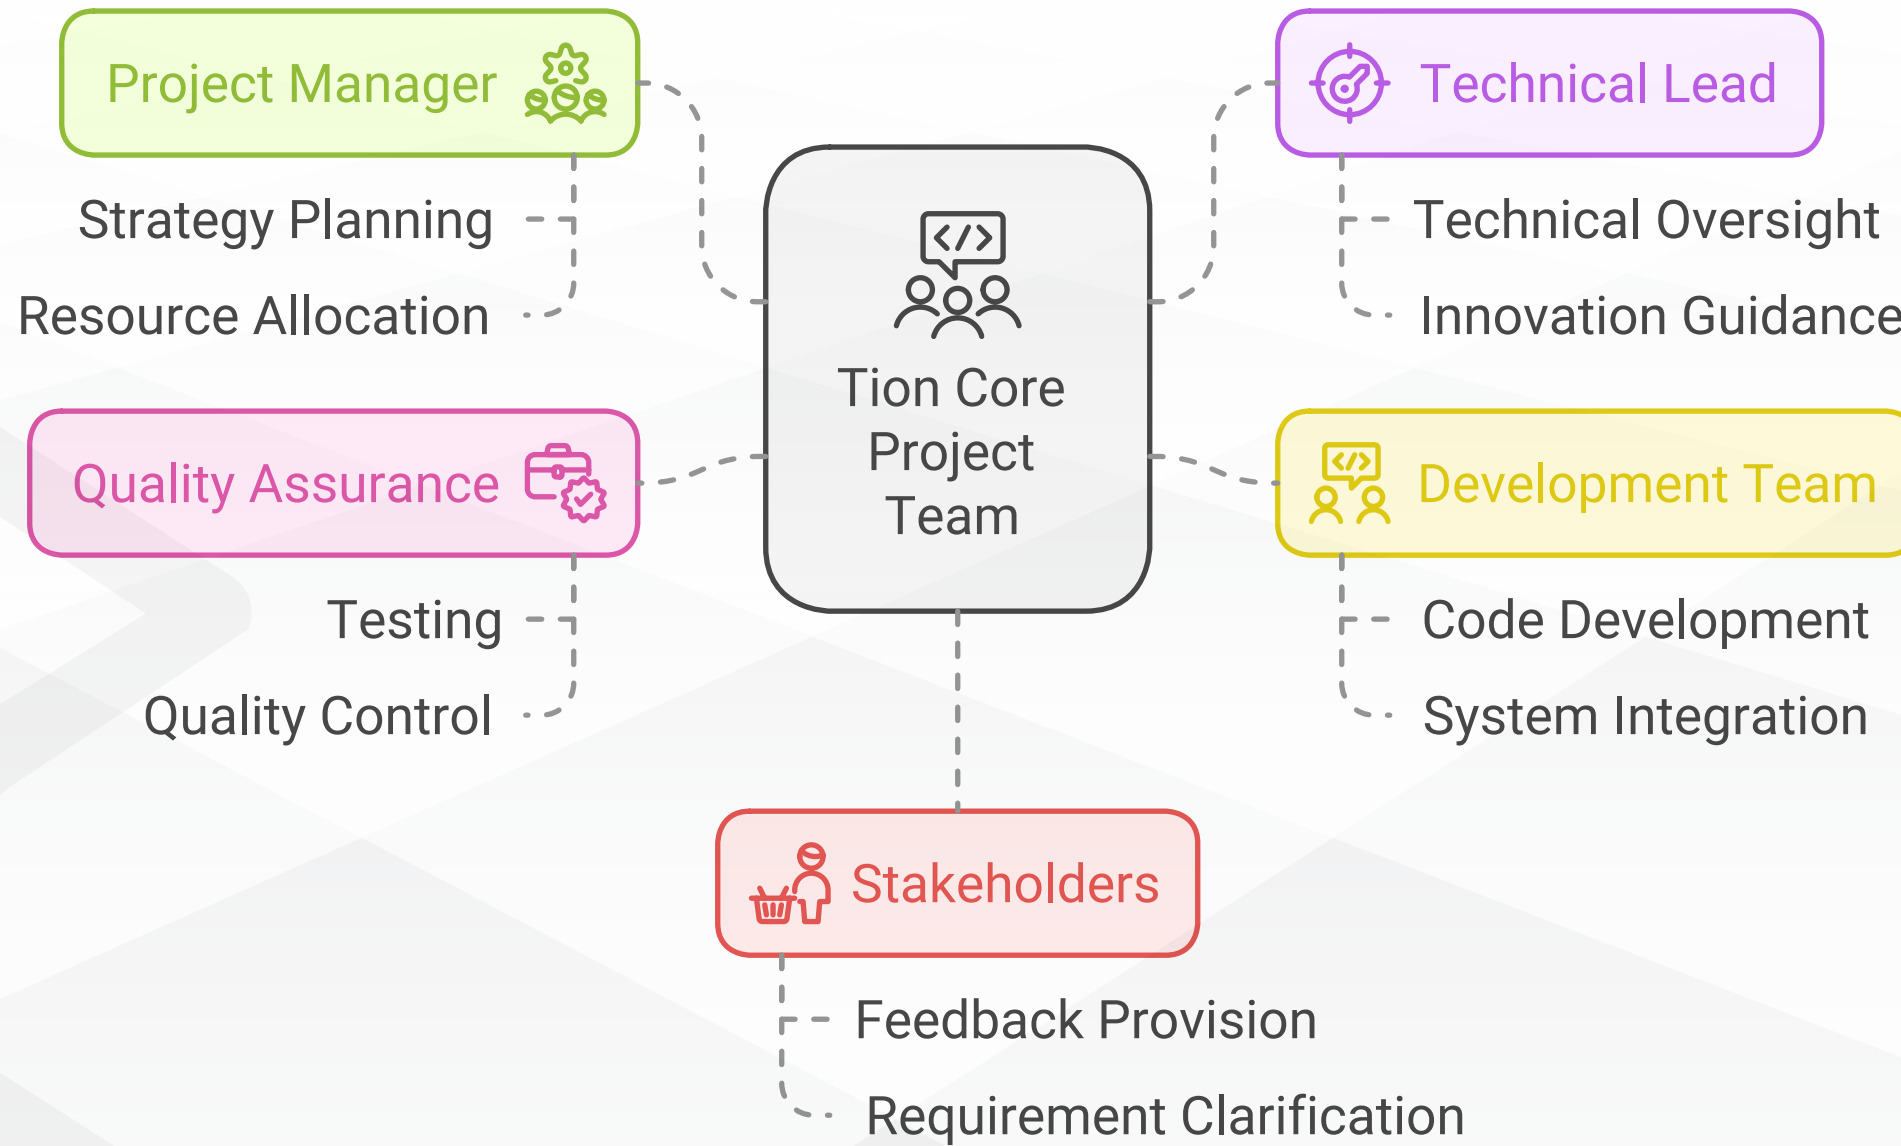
Project Manager

Strategy Planning

Resource Allocation

Technical Lead

Technical Oversight

Innovation Guidance

Tion Core Project Team

Quality Assurance

Testing

Quality Control

Development Team

Code Development

System Integration

Stakeholders

Feedback Provision

Requirement Clarification